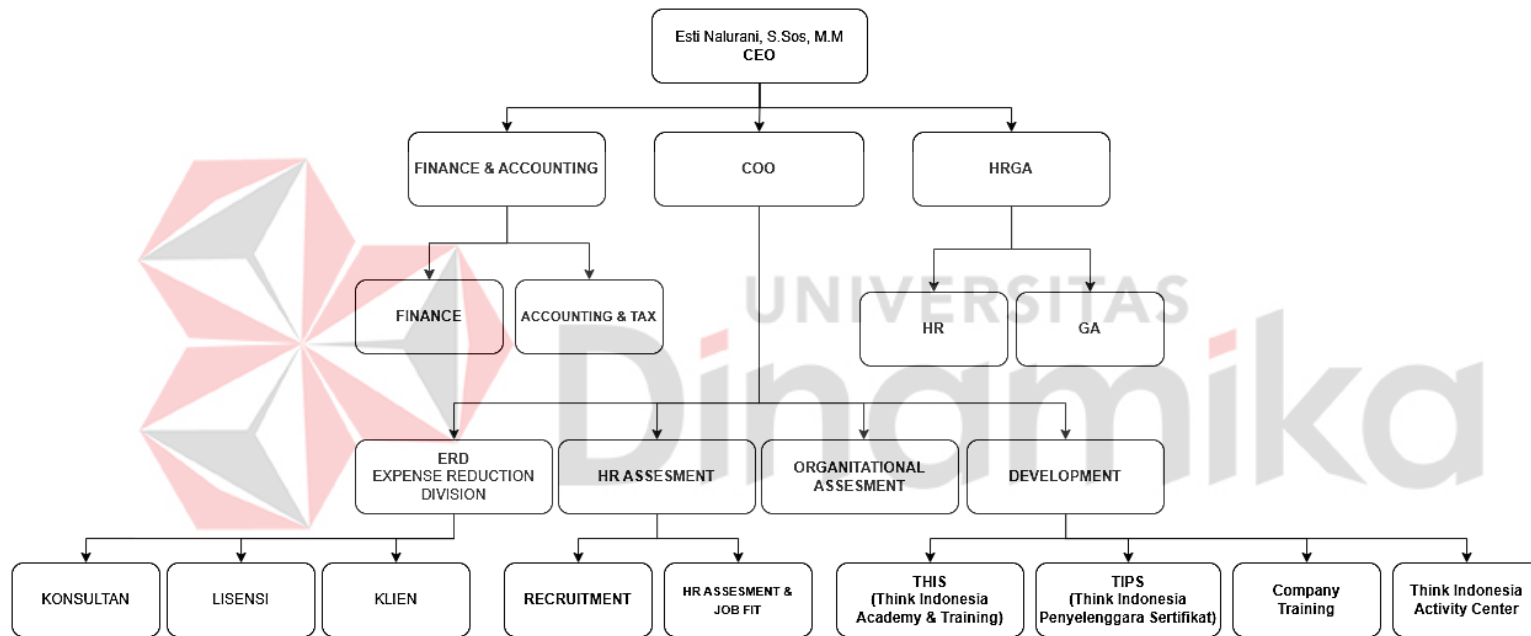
Esti Nalurani, S.Sos, M.M
CEO

FINANCE & ACCOUNTING

COO

HRGA

FINANCE

ACCOUNTING & TAX

HR

GA

UNIVERSITAS
Dinamika

ERD
EXPENSE REDUCTION DIVISION

HR ASSESMENT

ORGANITATIONAL ASSESMENT

DEVELOPMENT

KONSULTAN

LISENSI

KLIEN

RECRUITMENT

HR ASSESMENT & JOB FIT

THIS
(Think Indonesia Academy & Training)

TIPS
(Think Indonesia Penyelenggara Sertifikat)

Company Training

Think Indonesia Activity Center